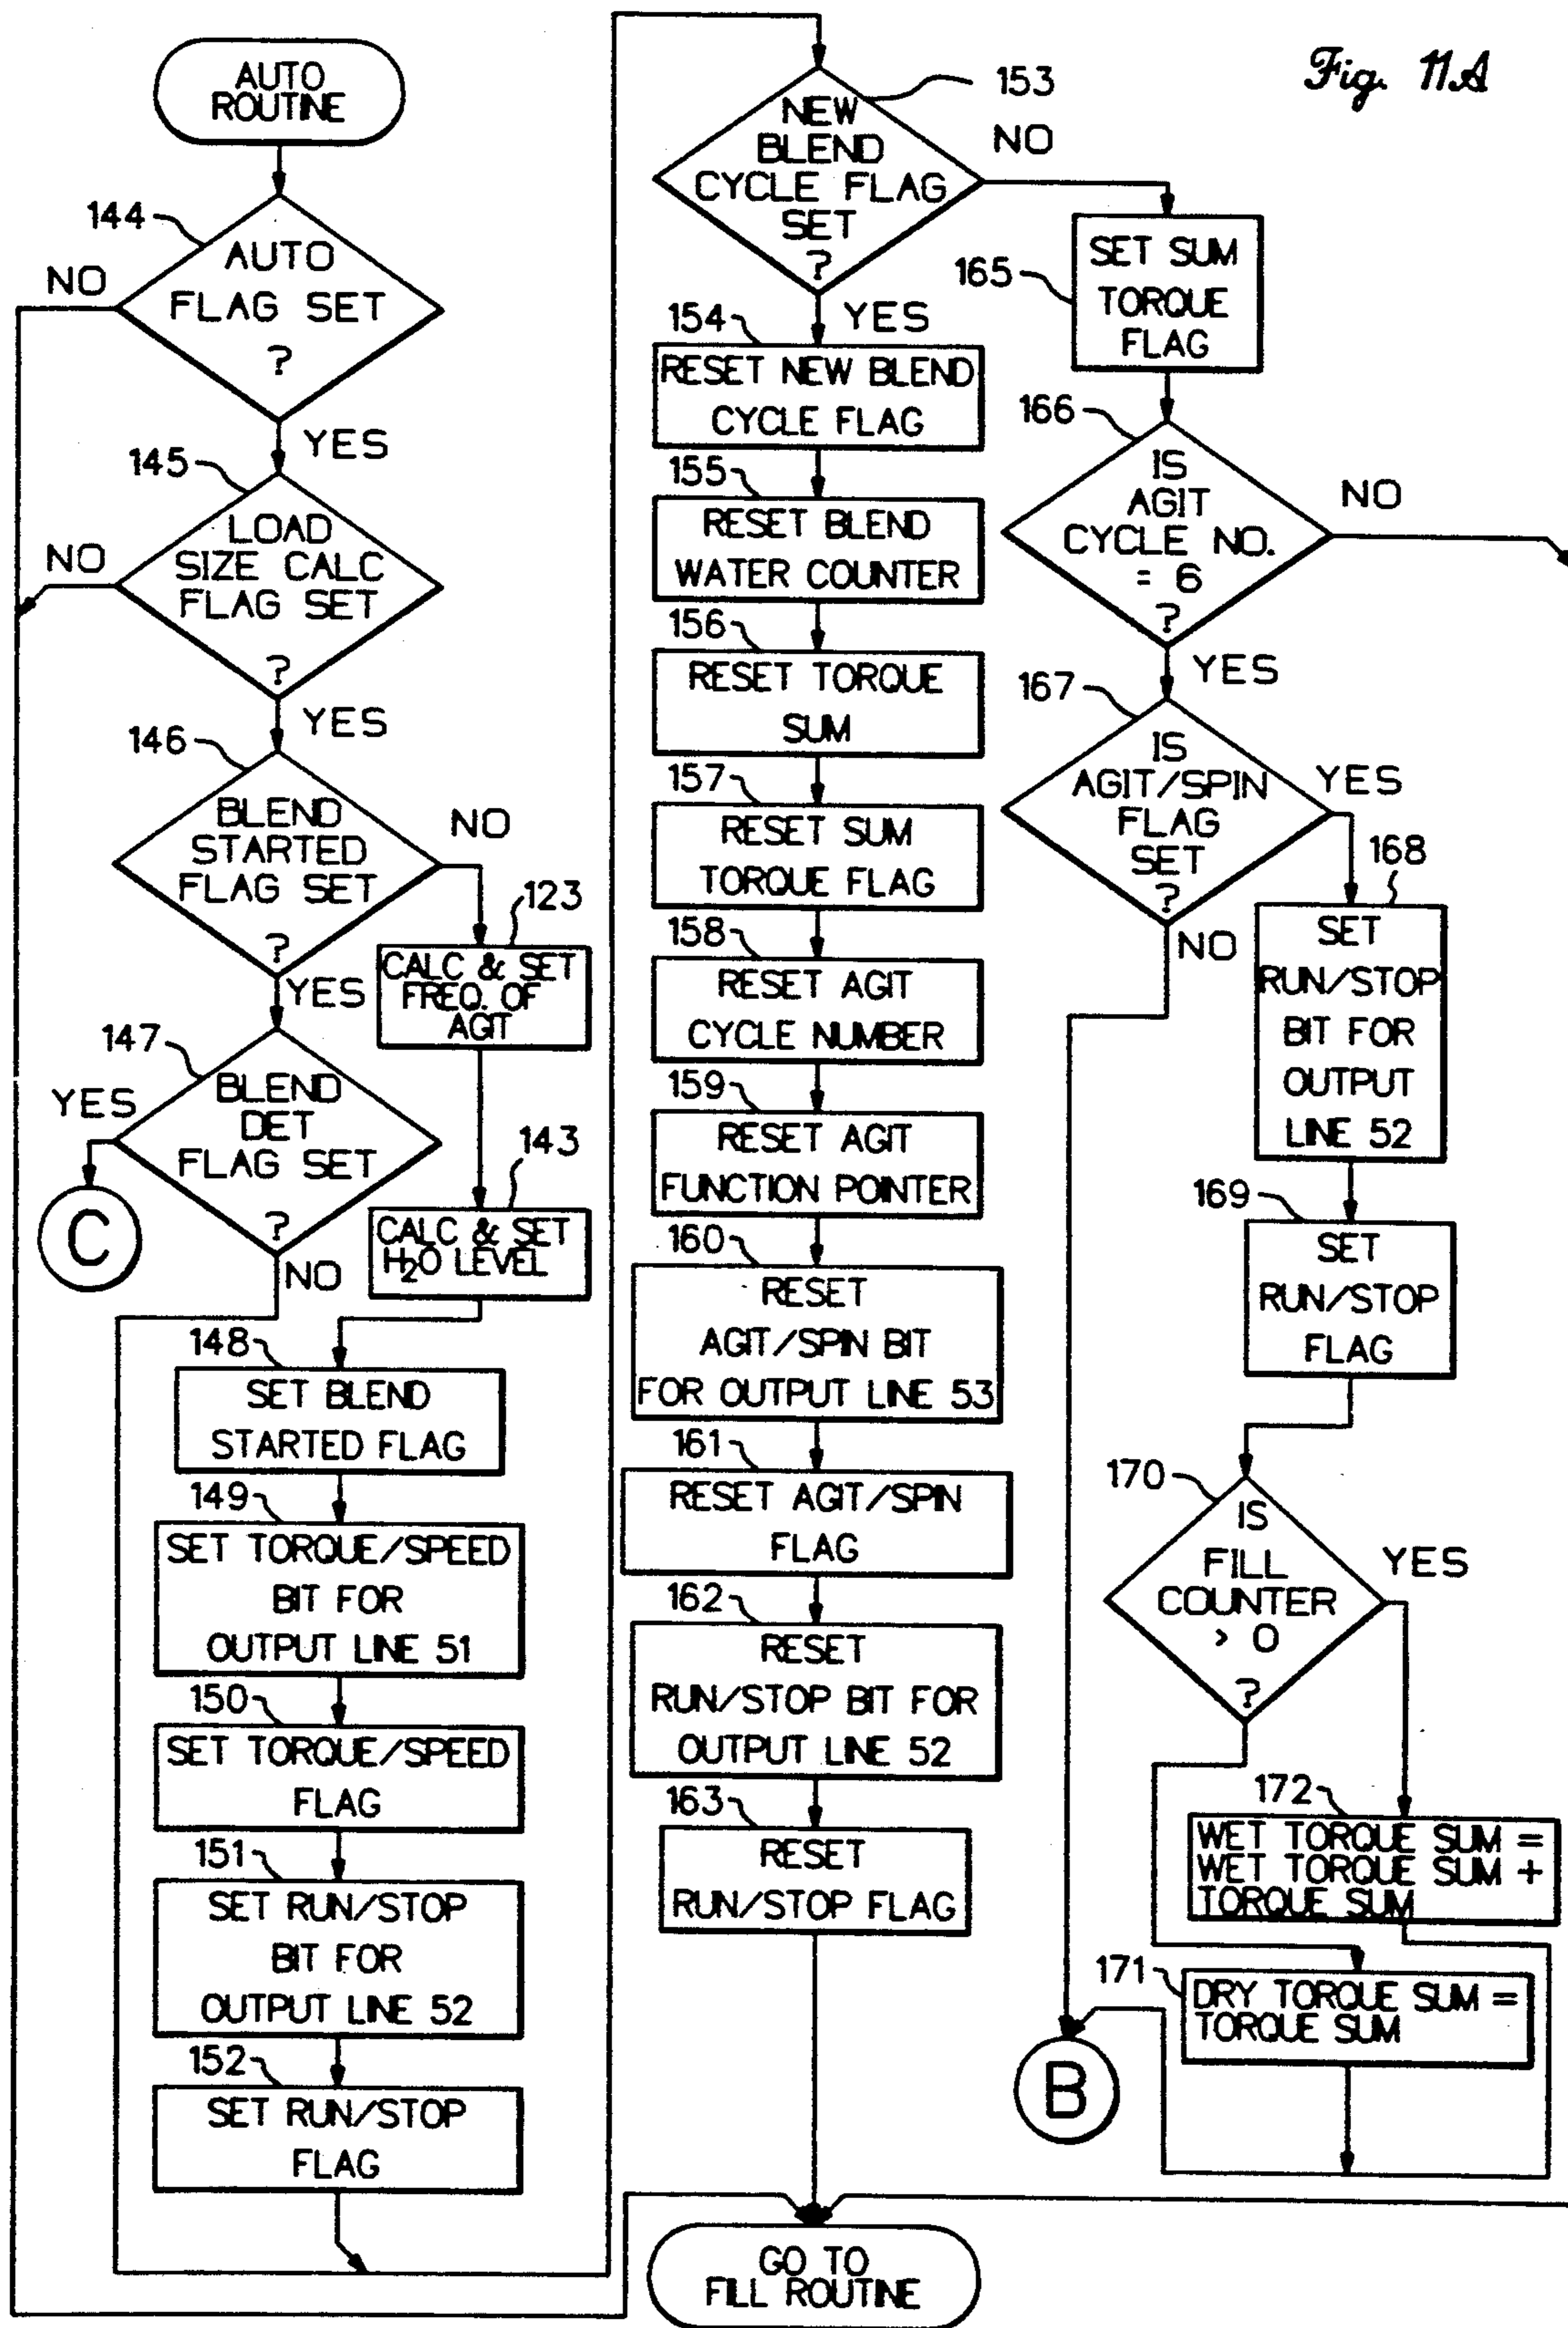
Fig. 11A

AUTO ROUTINE

144
AUTO FLAG SET ?
NO
YES

145
LOAD SIZE CALC FLAG SET ?
NO
YES

146
BLEND STARTED FLAG SET ?
NO
YES

123
CALC & SET FREQ. OF AGIT

143
CALC & SET $H_2O$ LEVEL

147
BLEND DET FLAG SET ?
YES
NO

C

148
SET BLEND STARTED FLAG

149
SET TORQUE/SPEED BIT FOR OUTPUT LINE 51

150
SET TORQUE/SPEED FLAG

151
SET RUN/STOP BIT FOR OUTPUT LINE 52

152
SET RUN/STOP FLAG

153
NEW BLEND CYCLE FLAG SET ?
NO
YES

154
RESET NEW BLEND CYCLE FLAG

155
RESET BLEND WATER COUNTER

156
RESET TORQUE SUM

157
RESET SUM TORQUE FLAG

158
RESET AGIT CYCLE NUMBER

159
RESET AGIT FUNCTION POINTER

160
RESET AGIT/SPIN BIT FOR OUTPUT LINE 53

161
RESET AGIT/SPIN FLAG

162
RESET RUN/STOP BIT FOR OUTPUT LINE 52

163
RESET RUN/STOP FLAG

GO TO FILL ROUTINE

165
SET SUM TORQUE FLAG

166
IS AGIT CYCLE NO. = 6 ?
NO
YES

167
IS AGIT/SPIN FLAG SET ?
YES
NO

168
SET RUN/STOP BIT FOR OUTPUT LINE 52

169
SET RUN/STOP FLAG

170
IS FILL COUNTER > 0 ?
YES

172
WET TORQUE SUM = WET TORQUE SUM + TORQUE SUM

171
DRY TORQUE SUM = TORQUE SUM

B